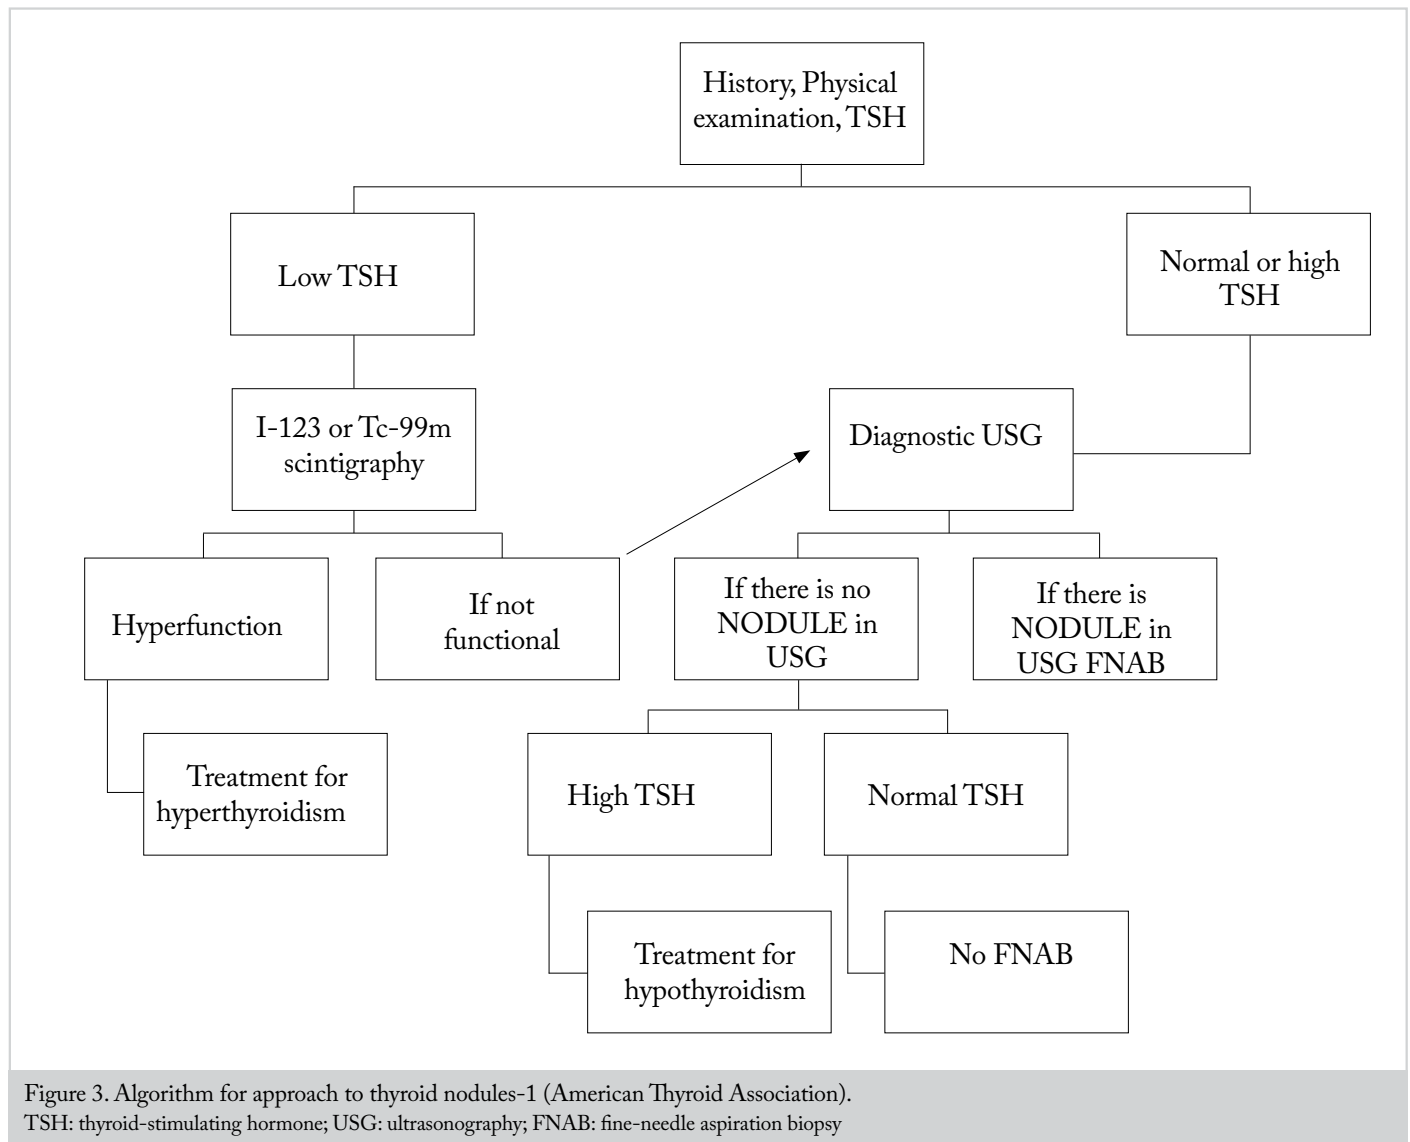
History, Physical examination, TSH

Low TSH

Normal or high TSH

I-123 or Tc-99m scintigraphy

Diagnostic USG

Hyperfunction

If not functional

If there is no NODULE in USG

If there is NODULE in USG FNAB

Treatment for hyperthyroidism

High TSH

Normal TSH

Treatment for hypothyroidism

No FNAB

Figure 3. Algorithm for approach to thyroid nodules-1 (American Thyroid Association).
TSH: thyroid-stimulating hormone; USG: ultrasonography; FNAB: fine-needle aspiration biopsy